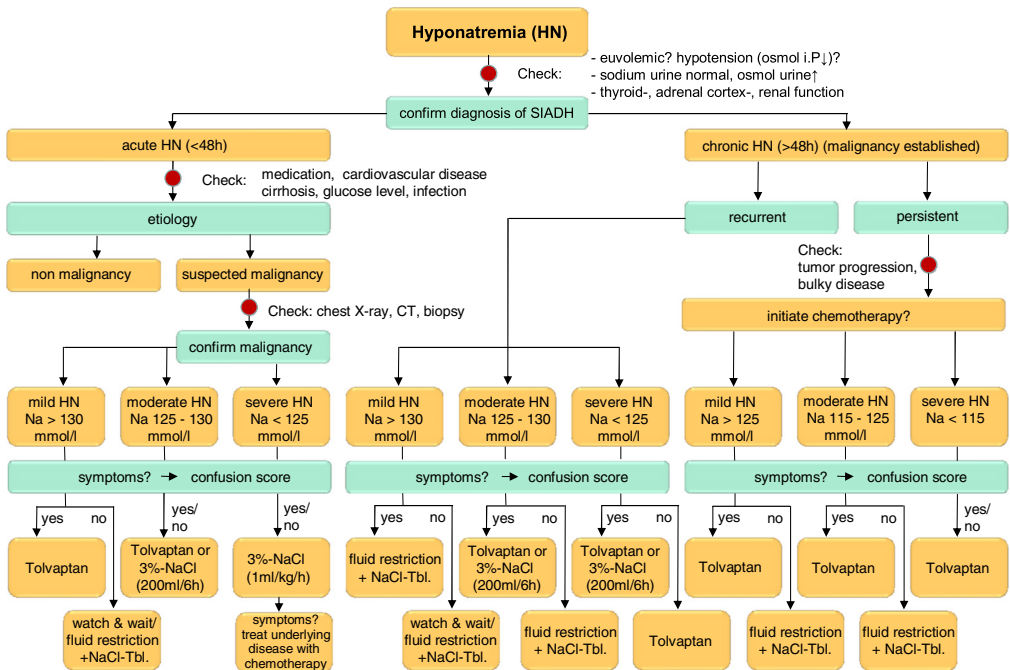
Hyponatremia (HN)

Check:
- euvolemic? hypotension (osmol i.P↓)?
- sodium urine normal, osmol urine↑
- thyroid-, adrenal cortex-, renal function

confirm diagnosis of SIADH

acute HN (<48h)

Check: medication, cardiovascular disease cirrhosis, glucose level, infection

etiology

non malignancy

suspected malignancy

Check: chest X-ray, CT, biopsy

confirm malignancy

mild HN Na > 130 mmol/l

moderate HN Na 125 - 130 mmol/l

severe HN Na < 125 mmol/l

symptoms? → confusion score

yes no

yes/ no

yes/ no

Tolvaptan

Tolvaptan or 3%-NaCl (200ml/6h)

3%-NaCl (1ml/kg/h)

watch & wait/ fluid restriction +NaCl-Tbl.

symptoms? treat underlying disease with chemotherapy

chronic HN (>48h) (malignancy established)

recurrent

persistent

Check: tumor progression, bulky disease

initiate chemotherapy?

mild HN Na > 130 mmol/l

moderate HN Na 125 - 130 mmol/l

severe HN Na < 125 mmol/l

symptoms? → confusion score

yes no

yes no

yes no

fluid restriction + NaCl-Tbl.

Tolvaptan or 3%-NaCl (200ml/6h)

Tolvaptan or 3%-NaCl (200ml/6h)

watch & wait/ fluid restriction +NaCl-Tbl.

fluid restriction + NaCl-Tbl.

Tolvaptan

mild HN Na > 125 mmol/l

moderate HN Na 115 - 125 mmol/l

severe HN Na < 115

symptoms? → confusion score

yes no

yes no

yes/ no

Tolvaptan

Tolvaptan

Tolvaptan

fluid restriction + NaCl-Tbl.

fluid restriction + NaCl-Tbl.